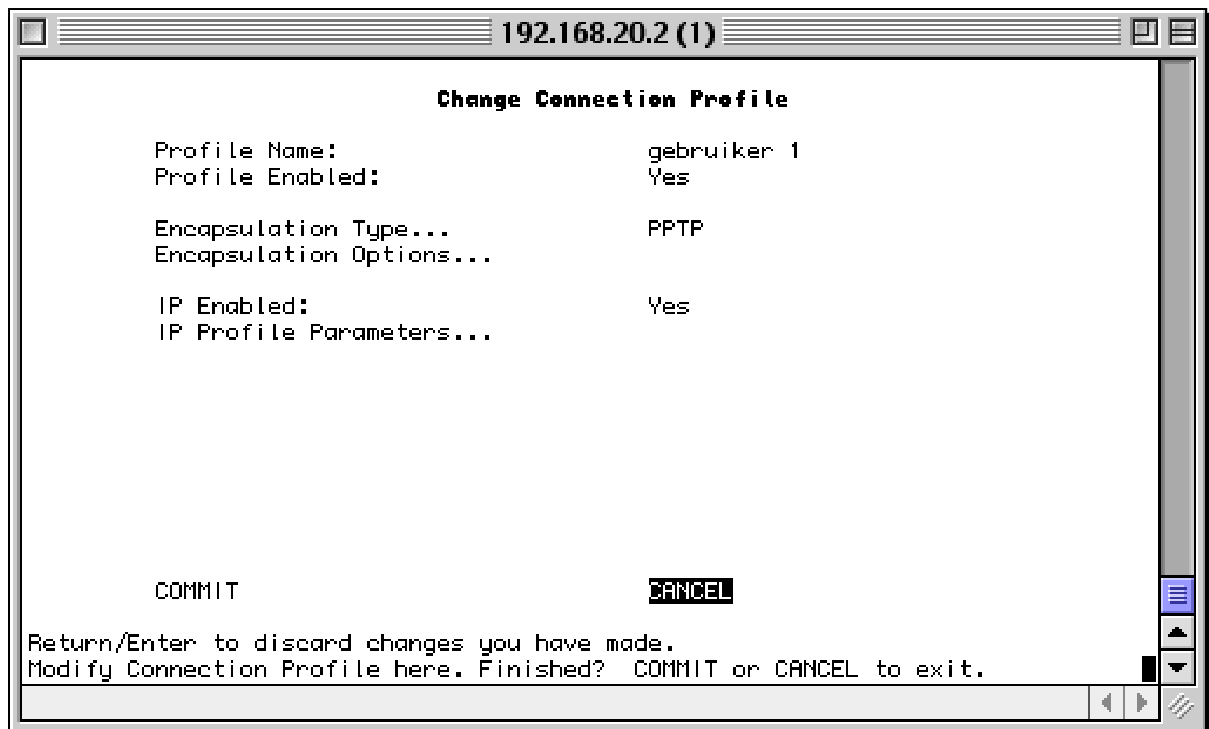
192.168.20.2 (1)

Change Connection Profile

Profile Name: gebruiker 1
Profile Enabled: Yes

Encapsulation Type... PPTP
Encapsulation Options...

IP Enabled: Yes
IP Profile Parameters...

COMMIT CANCEL

Return/Enter to discard changes you have made.
Modify Connection Profile here. Finished? COMMIT or CANCEL to exit.